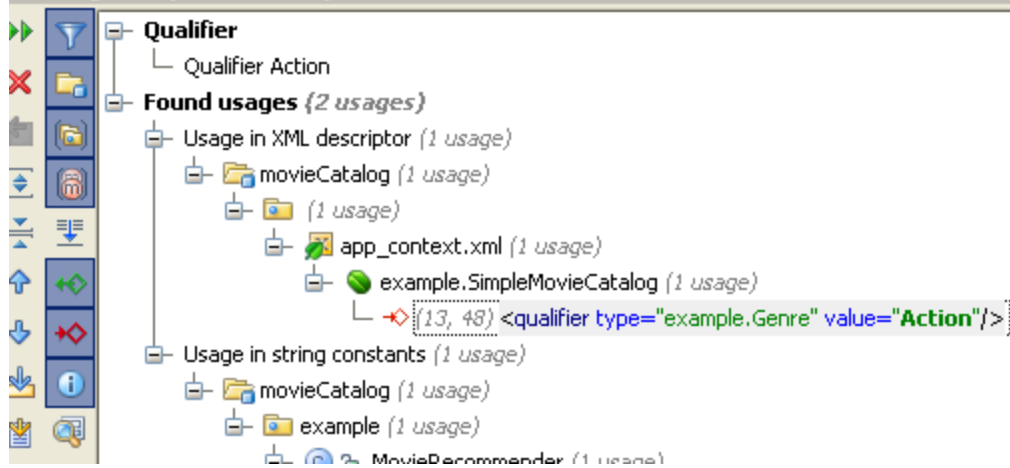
Qualifier
Qualifier Action
Found usages (2 usages)
Usage in XML descriptor (1 usage)
movieCatalog (1 usage)
(1 usage)
app_context.xml (1 usage)
example.SimpleMovieCatalog (1 usage)
(13, 48) <qualifier type="example.Genre" value="Action"/>
Usage in string constants (1 usage)
movieCatalog (1 usage)
example (1 usage)
MovieRecommender (1 usage)